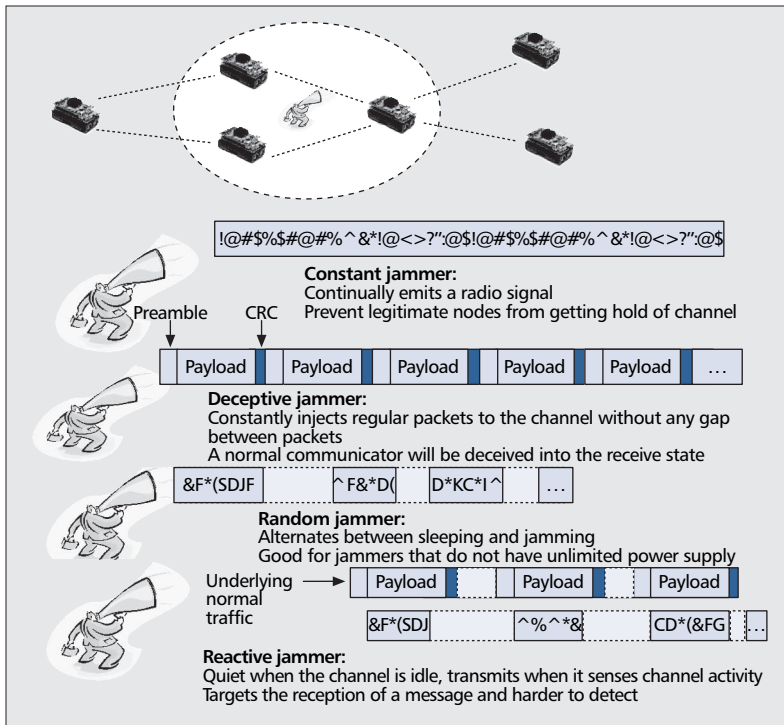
!@#$%$#@#%^&*!@<>?":@$!@#$%$#@#%^&*!@<>?":@$

**Constant jammer:**
Continually emits a radio signal
Prevent legitimate nodes from getting hold of channel

Preamble

CRC

| | Payload | | Payload | | Payload | | Payload | | Payload | | ... |
|---|---|---|---|---|---|---|---|---|---|---|---|

**Deceptive jammer:**
Constantly injects regular packets to the channel without any gap between packets
A normal communicator will be deceived into the receive state

| &F*(SDJF | | ^F&*D( | | D*KC*I^ | | ... |
|---|---|---|---|---|---|---|

**Random jammer:**
Alternates between sleeping and jamming
Good for jammers that do not have unlimited power supply

Underlying normal traffic

| | Payload | | | Payload | | | Payload | |
|---|---|---|---|---|---|---|---|---|

| &F*(SDJ | | ^%^*& | | CD*(&FG | | ... |
|---|---|---|---|---|---|---|

**Reactive jammer:**
Quiet when the channel is idle, transmits when it senses channel activity
Targets the reception of a message and harder to detect